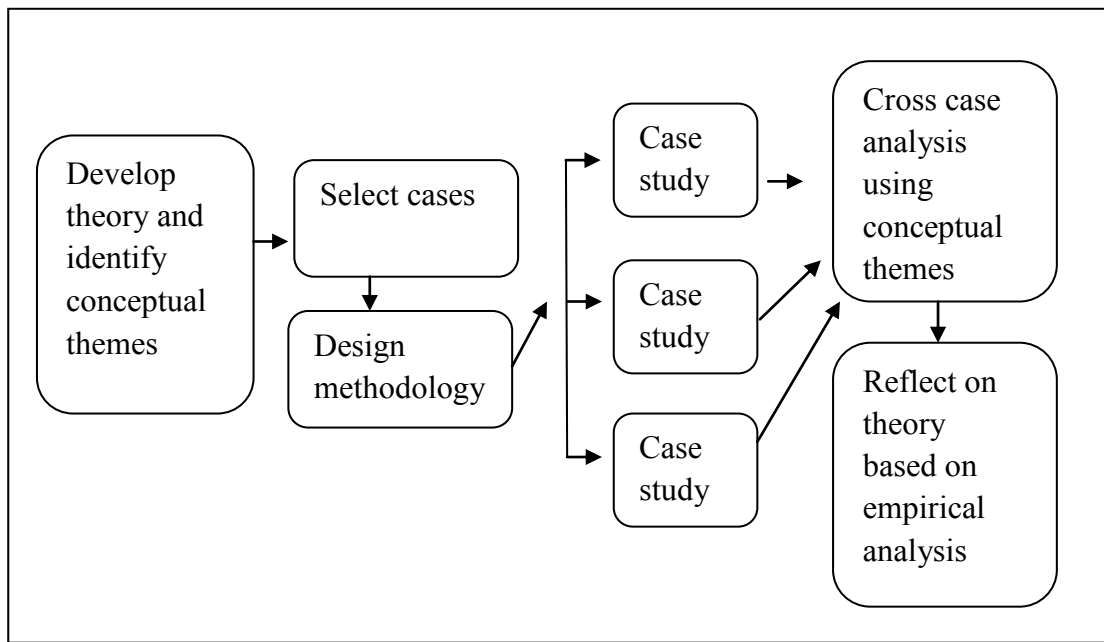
Develop theory and identify conceptual themes

Select cases

Design methodology

Case study

Case study

Case study

Cross case analysis using conceptual themes

Reflect on theory based on empirical analysis